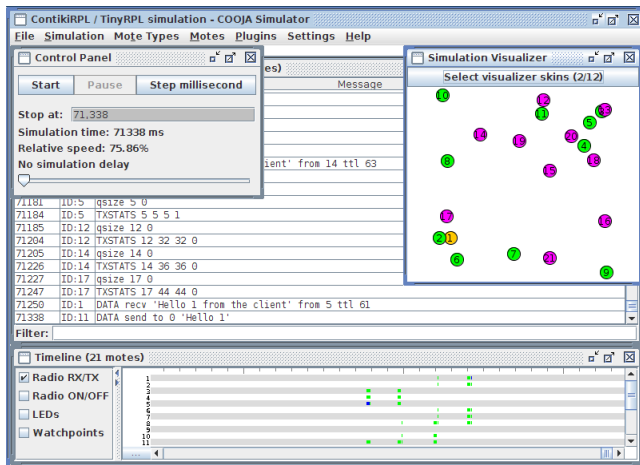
ContikiRPL / TinyRPL simulation - COOJA Simulator
File Simulation Mote Types Motes Plugins Settings Help

Control Panel
Start Pause Step millisecond
Stop at: 71,338
Simulation time: 71338 ms
Relative speed: 75.86%
No simulation delay

es)
Message
ient' from 14 ttl 63

| | | |
|---|---|---|
| 71181 | ID:5 | qsize 5 0 |
| 71184 | ID:5 | TXSTATS 5 5 5 1 |
| 71185 | ID:12 | qsize 12 0 |
| 71204 | ID:12 | TXSTATS 12 32 32 0 |
| 71205 | ID:14 | qsize 14 0 |
| 71226 | ID:14 | TXSTATS 14 36 36 0 |
| 71227 | ID:17 | qsize 17 0 |
| 71247 | ID:17 | TXSTATS 17 44 44 0 |
| 71250 | ID:1 | DATA recv 'Hello 1 from the client' from 5 ttl 61 |
| 71338 | ID:11 | DATA send to 0 'Hello 1' |

Filter:

Simulation Visualizer
Select visualizer skins (2/12)
10 12 11 13 5 14 19 20 4 8 15 18 17 16 2 1 7 21 6 9

Timeline (21 motes)
Radio RX/TX
Radio ON/OFF
LEDs
Watchpoints
1 2 3 4 5 6 7 8 9 10 11
...